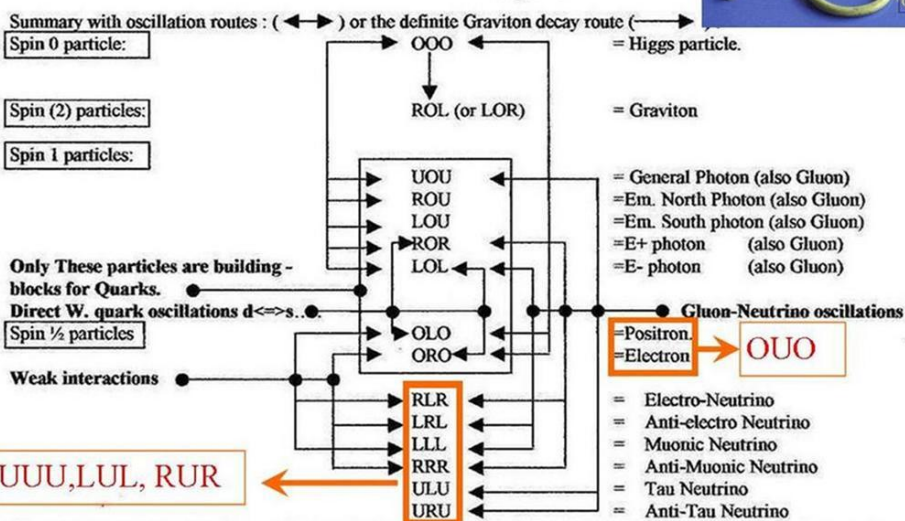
Summary with oscillation routes : ( ) or the definite Graviton decay route (

Spin 0 particle:
OOO
= Higgs particle.

Spin (2) particles:
ROL (or LOR)
= Graviton

Spin 1 particles:
UOU
ROU
LOU
ROR
LOL
= General Photon (also Gluon)
=Em. North Photon (also Gluon)
=Em. South photon (also Gluon)
=E+ photon (also Gluon)
=E- photon (also Gluon)

Only These particles are building - blocks for Quarks.
Direct W. quark oscillations d<=>s..
Gluon-Neutrino oscillations

Spin ½ particles
OLO
ORO
=Positron.
=Electron
OUO

Weak interactions
RLR
LRL
LLL
RRR
ULU
URU
= Electro-Neutrino
= Anti-electro Neutrino
= Muonic Neutrino
= Anti-Muonic Neutrino
= Tau Neutrino
= Anti-Tau Neutrino

UUU,LUL, RUR